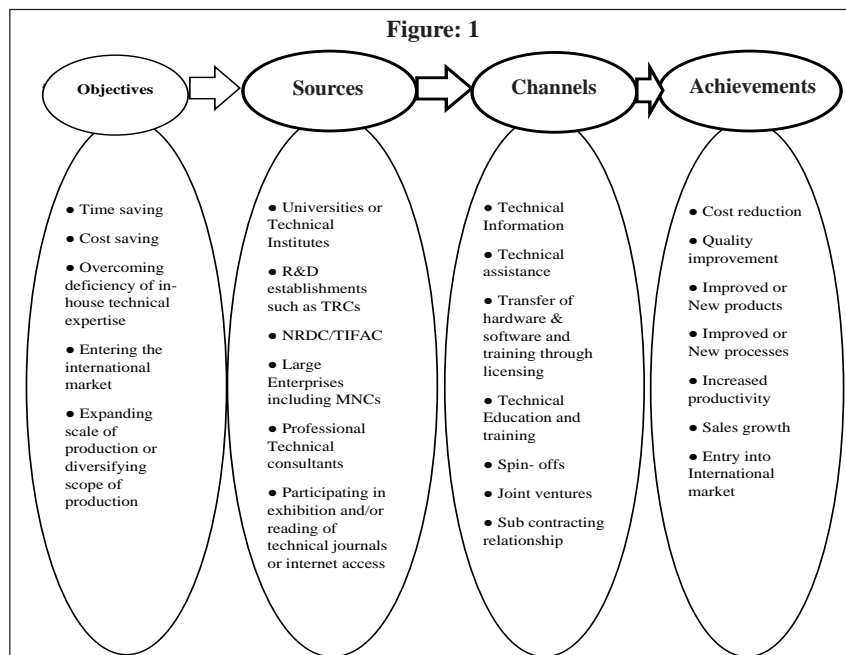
Figure: 1

Objectives

Sources

Channels

Achievements

● Time saving

● Cost saving

● Overcoming deficiency of in-house technical expertise

● Entering the international market

● Expanding scale of production or diversifying scope of production

● Universities or Technical Institutes

● R&D establishments such as TRCs

● NRDC/TIFAC

● Large Enterprises including MNCs

● Professional Technical consultants

● Participating in exhibition and/or reading of technical journals or internet access

● Technical Information

● Technical assistance

● Transfer of hardware & software and training through licensing

● Technical Education and training

● Spin- offs

● Joint ventures

● Sub contracting relationship

● Cost reduction

● Quality improvement

● Improved or New products

● Improved or New processes

● Increased productivity

● Sales growth

● Entry into International market